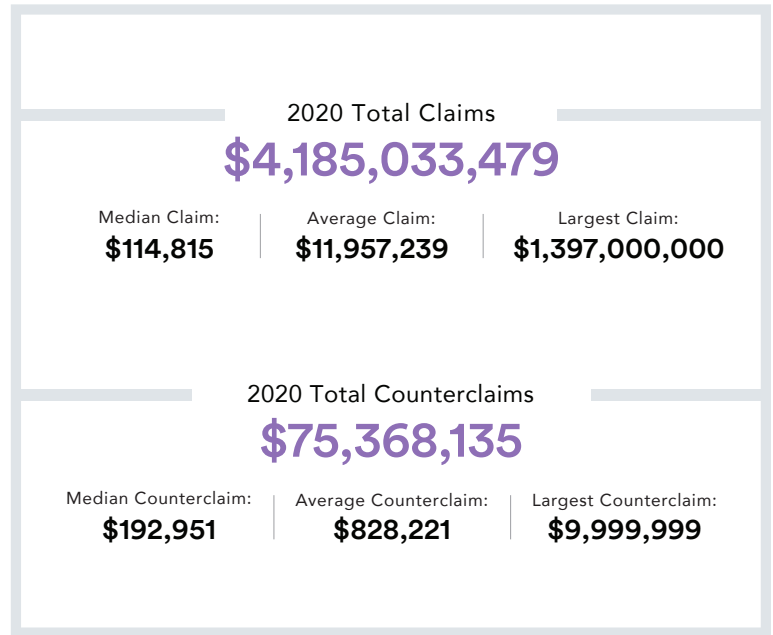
2020 Total Claims

$4,185,033,479

Median Claim:
$114,815

Average Claim:
$11,957,239

Largest Claim:
$1,397,000,000

2020 Total Counterclaims

$75,368,135

Median Counterclaim:
$192,951

Average Counterclaim:
$828,221

Largest Counterclaim:
$9,999,999